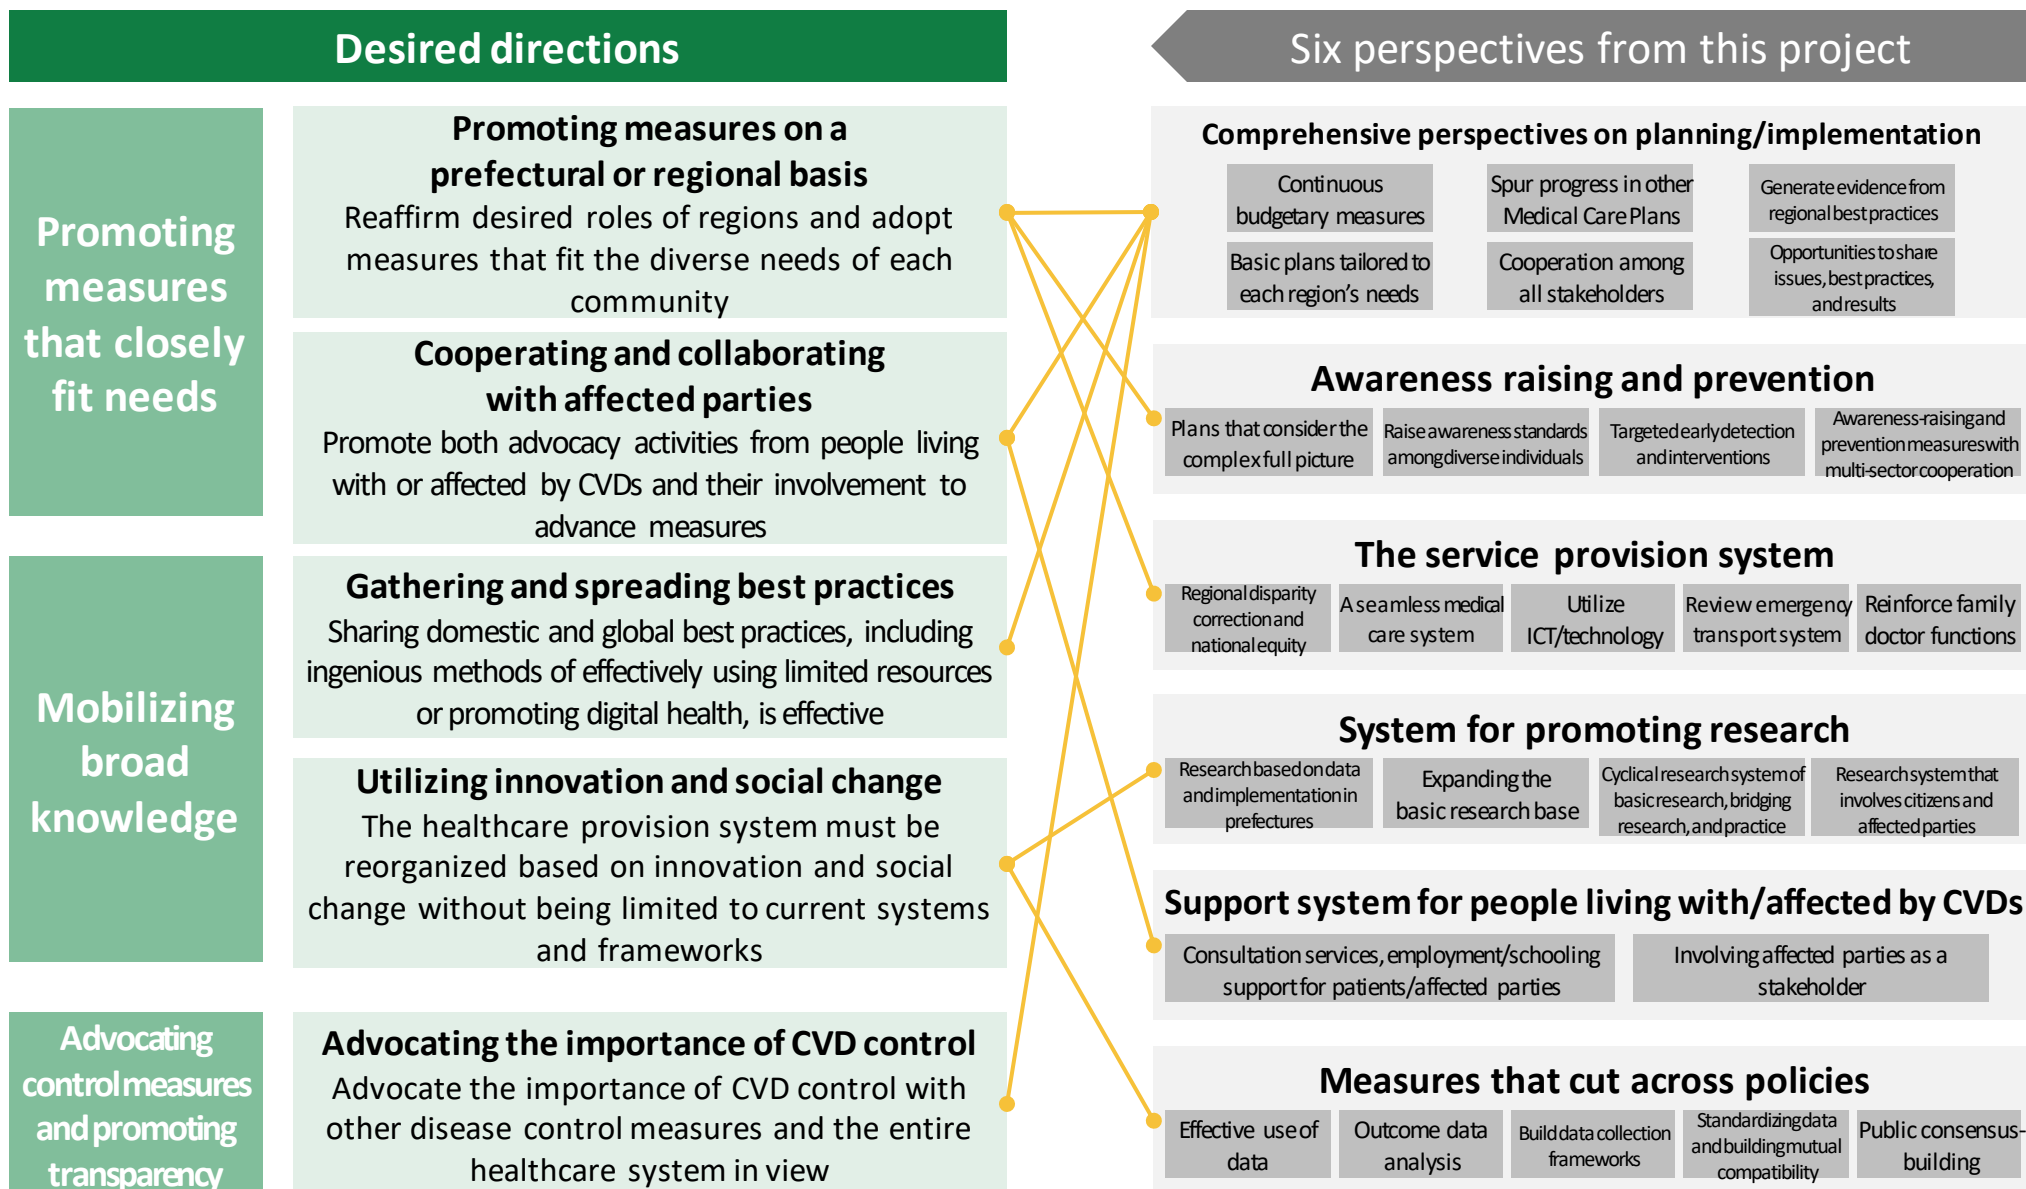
Desired directions

Six perspectives from this project

Promoting measures that closely fit needs

Promoting measures on a prefectural or regional basis
Reaffirm desired roles of regions and adopt measures that fit the diverse needs of each community

Cooperating and collaborating with affected parties
Promote both advocacy activities from people living with or affected by CVDs and their involvement to advance measures

Mobilizing broad knowledge

Gathering and spreading best practices
Sharing domestic and global best practices, including ingenious methods of effectively using limited resources or promoting digital health, is effective

Utilizing innovation and social change
The healthcare provision system must be reorganized based on innovation and social change without being limited to current systems and frameworks

Advocating control measures and promoting transparency

Advocating the importance of CVD control
Advocate the importance of CVD control with other disease control measures and the entire healthcare system in view

Comprehensive perspectives on planning/implementation
Continuous budgetary measures
Spur progress in other Medical Care Plans
Generate evidence from regional best practices
Basic plans tailored to each region's needs
Cooperation among all stakeholders
Opportunities to share issues, best practices, and results

Awareness raising and prevention
Plans that consider the complex full picture
Raise awareness standards among diverse individuals
Targeted early detection and interventions
Awareness-raising and prevention measures with multi-sector cooperation

The service provision system
Regional disparity correction and national equity
A seamless medical care system
Utilize ICT/technology
Review emergency transport system
Reinforce family doctor functions

System for promoting research
Research based on data and implementation in prefectures
Expanding the basic research base
Cyclical research system of basic research, bridging research, and practice
Research system that involves citizens and affected parties

Support system for people living with/affected by CVDs
Consultation services, employment/schooling support for patients/affected parties
Involving affected parties as a stakeholder

Measures that cut across policies
Effective use of data
Outcome data analysis
Build data collection frameworks
Standardizing data and building mutual compatibility
Public consensus-building